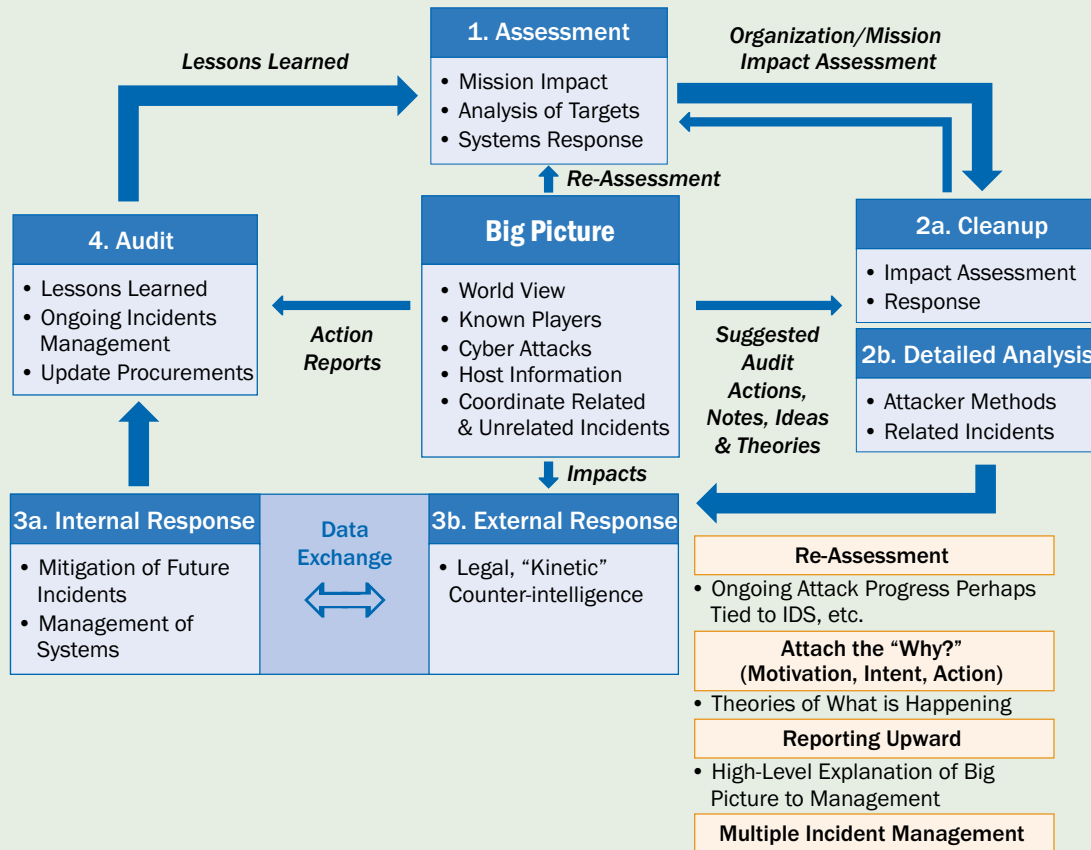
Lessons Learned

1. Assessment
• Mission Impact
• Analysis of Targets
• Systems Response

Organization/Mission Impact Assessment

Re-Assessment

4. Audit
• Lessons Learned
• Ongoing Incidents Management
• Update Procurements

Action Reports

Big Picture
• World View
• Known Players
• Cyber Attacks
• Host Information
• Coordinate Related & Unrelated Incidents

Suggested Audit Actions, Notes, Ideas & Theories

2a. Cleanup
• Impact Assessment
• Response

2b. Detailed Analysis
• Attacker Methods
• Related Incidents

Impacts

3a. Internal Response
• Mitigation of Future Incidents
• Management of Systems

Data Exchange

3b. External Response
• Legal, “Kinetic” Counter-intelligence

Re-Assessment
• Ongoing Attack Progress Perhaps Tied to IDS, etc.

Attach the “Why?” (Motivation, Intent, Action)
• Theories of What is Happening

Reporting Upward
• High-Level Explanation of Big Picture to Management

Multiple Incident Management